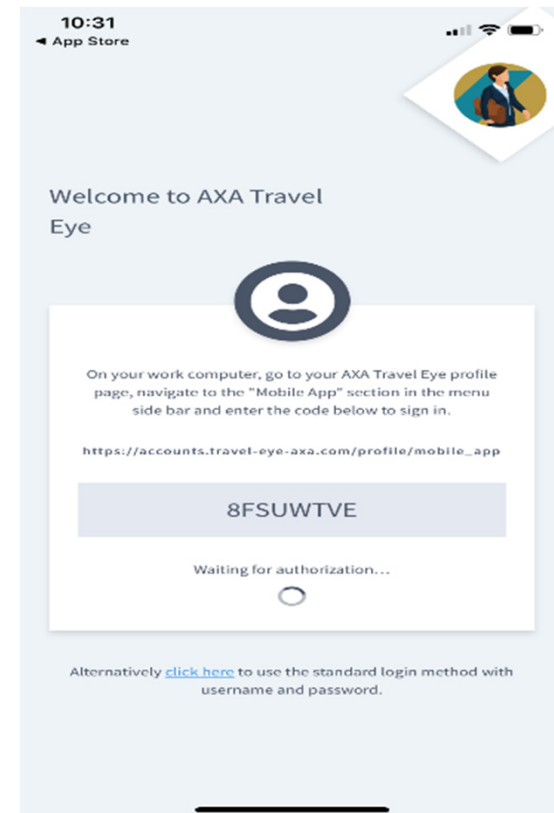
10:31
◄ App Store

Welcome to AXA Travel Eye

On your work computer, go to your AXA Travel Eye profile page, navigate to the "Mobile App" section in the menu side bar and enter the code below to sign in.

https://accounts.travel-eye-axa.com/profile/mobile_app

8FSUWTVE

Waiting for authorization...

Alternatively click here to use the standard login method with username and password.